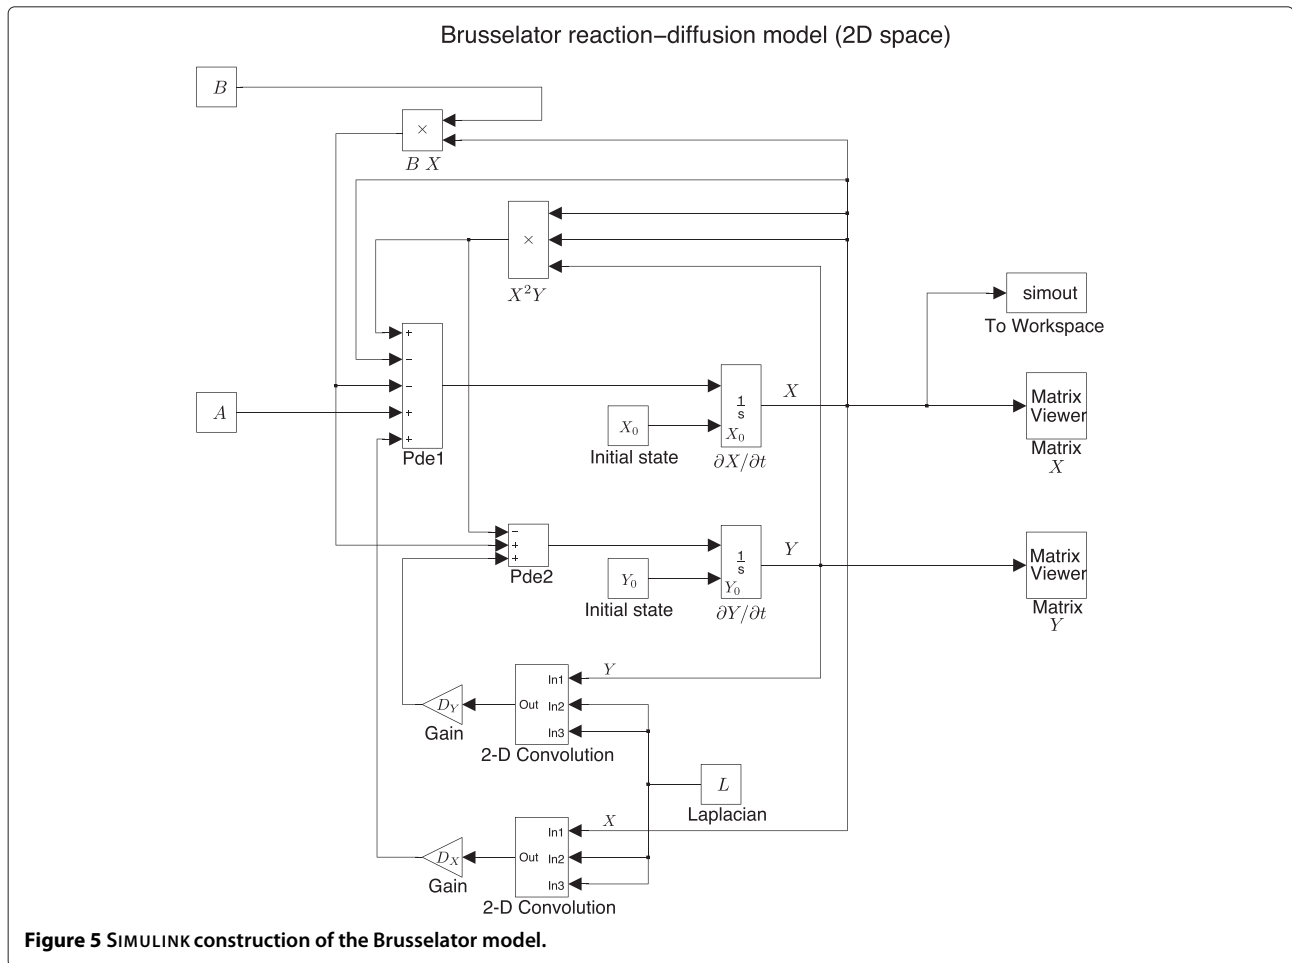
Brusselator reaction–diffusion model (2D space)

$B$

$\times$

$B\ X$

$\times$

$X^2Y$

simout

To Workspace

+
−
−
+
+

$A$

Pde1

$\frac{1}{s}$

$X_0$

$X$

$X_0$

Initial state

$\partial X/\partial t$

Matrix Viewer

Matrix $X$

−
+
+

Pde2

$\frac{1}{s}$

$Y_0$

$Y$

$Y_0$

Initial state

$\partial Y/\partial t$

Matrix Viewer

Matrix $Y$

$Y$

In1
In2
In3

Out

$D_Y$

Gain

2-D Convolution

$L$

Laplacian

$X$

In1
In2
In3

Out

$D_X$

Gain

2-D Convolution

**Figure 5** SIMULINK construction of the Brusselator model.